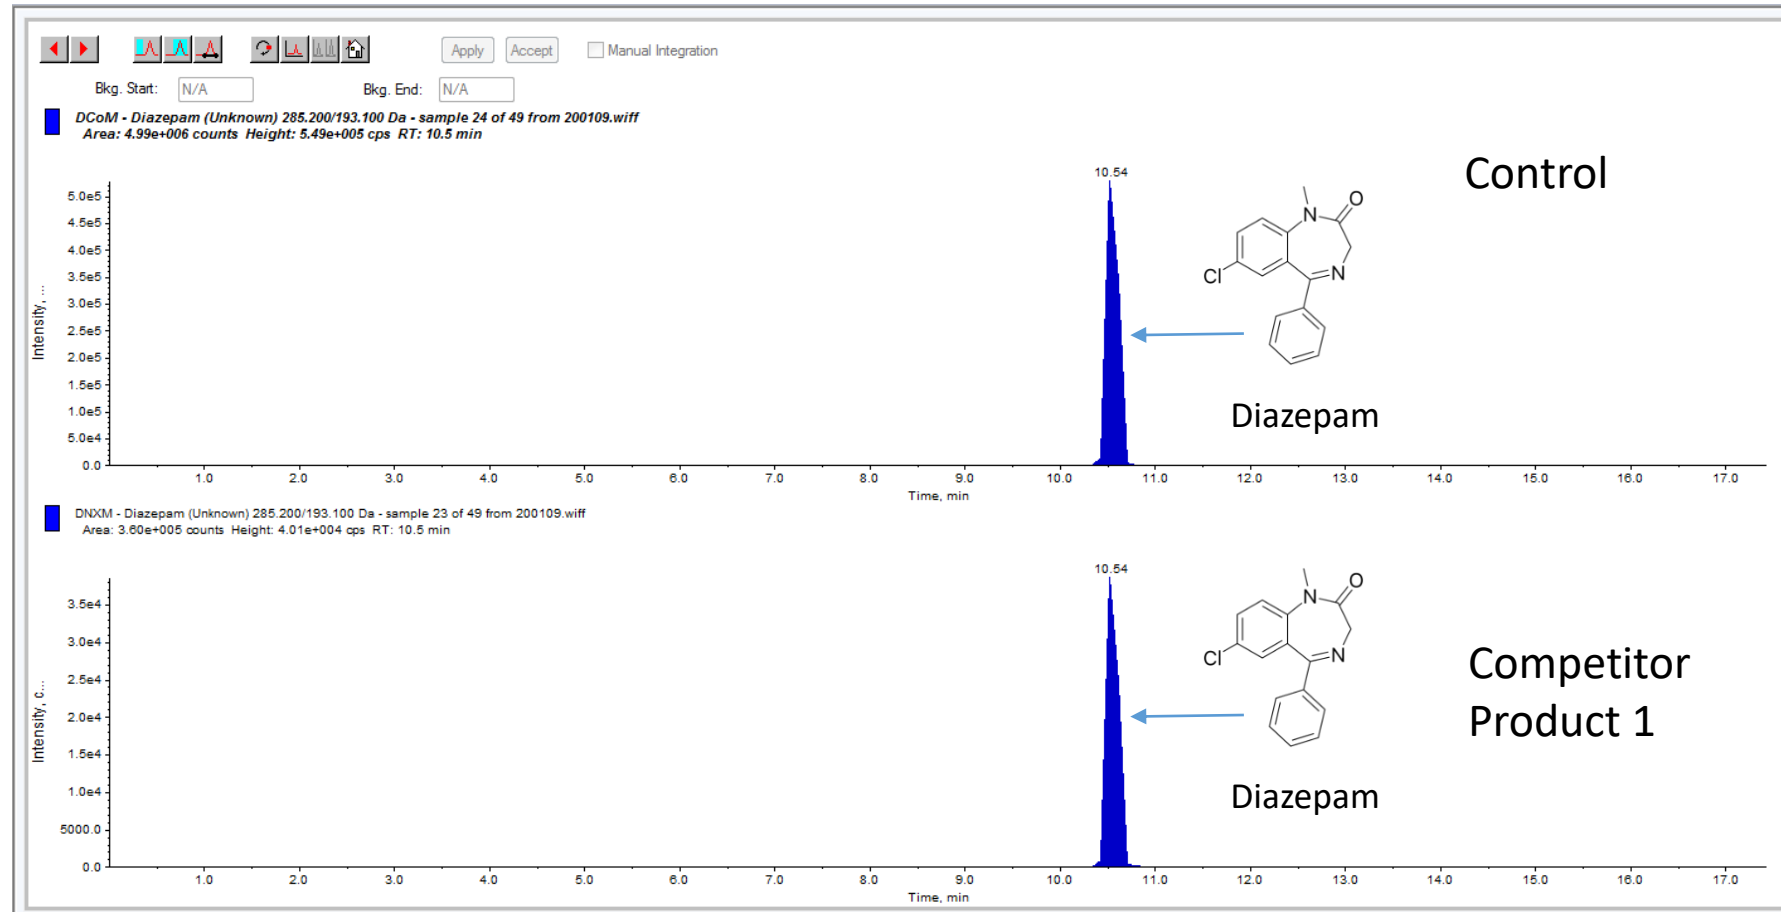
Apply Accept Manual Integration

Bkg. Start: N/A Bkg. End: N/A

DCoM - Diazepam (Unknown) 285.200/193.100 Da - sample 24 of 49 from 200109.wiff
Area: 4.99e+006 counts Height: 5.49e+005 cps RT: 10.5 min

10.54

Control

N O Cl N

Diazepam

Intensity, ...

5.0e5
4.5e5
4.0e5
3.5e5
3.0e5
2.5e5
2.0e5
1.5e5
1.0e5
5.0e4
0.0

1.0 2.0 3.0 4.0 5.0 6.0 7.0 8.0 9.0 10.0 11.0 12.0 13.0 14.0 15.0 16.0 17.0
Time, min

DNXM - Diazepam (Unknown) 285.200/193.100 Da - sample 23 of 49 from 200109.wiff
Area: 3.60e+005 counts Height: 4.01e+004 cps RT: 10.5 min

10.54

N O Cl N

Competitor Product 1

Diazepam

Intensity, c...

3.5e4
3.0e4
2.5e4
2.0e4
1.5e4
1.0e4
5000.0
0.0

1.0 2.0 3.0 4.0 5.0 6.0 7.0 8.0 9.0 10.0 11.0 12.0 13.0 14.0 15.0 16.0 17.0
Time, min